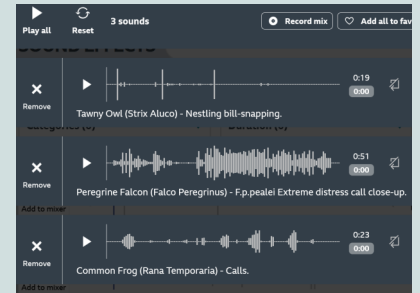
Play all
Reset
3 sounds
Record mix
Add all to fav

Remove
Tawny Owl (Strix Aluco) - Nestling bill-snapping.
0:19
0:00

Remove
Peregrine Falcon (Falco Peregrinus) - F.p.pealei Extreme distress call close-up.
0:51
0:00

Add to mixer

Remove
Common Frog (Rana Temporaria) - Calls.
0:23
0:00

Add to mixer